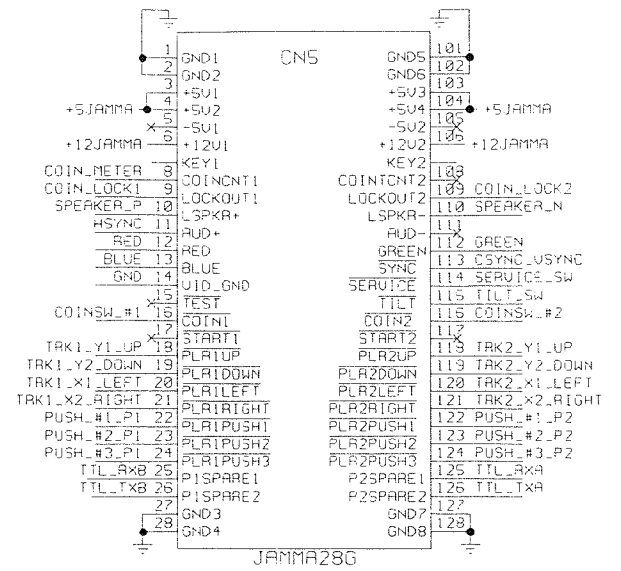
CN5

1 GND1
2 GND2
3 +5V1
+5JAMMA 4 +5V2
5 -5V1
+12JAMMA 6 +12V1
7 KEY1
COIN_METER 8 COINCNT1
COIN_LOCK1 9 LOCKOUT1
SPEAKER_P 10 LSPKR+
HSYNC 11 AUD+
RED 12 RED
BLUE 13 BLUE
GND 14 VID_GND
15 TEST
COINSW_#1 16 COIN1
17 START1
TRK1_Y1_UP 18 PLR1UP
TRK1_Y2_DOWN 19 PLR1DOWN
TRK1_X1_LEFT 20 PLR1LEFT
TRK1_X2_RIGHT 21 PLR1RIGHT
PUSH_#1_P1 22 PLR1PUSH1
PUSH_#2_P1 23 PLR1PUSH2
PUSH_#3_P1 24 PLR1PUSH3
TTL_RXB 25 P1SPARE1
TTL_TXB 26 P1SPARE2
27 GND3
28 GND4

GND5 101
GND6 102
+5V3 103
+5V4 104 +5JAMMA
-5V2 105
+12V2 106 +12JAMMA
KEY2 107
COINCNT2 108
LOCKOUT2 109 COIN_LOCK2
LSPKR- 110 SPEAKER_N
AUD- 111
GREEN 112 GREEN
SYNC 113 CSYNC_VSYNC
SERVICE 114 SERVICE_SW
TILT 115 TILT_SW
COIN2 116 COINSW_#2
START2 117
PLR2UP 118 TRK2_Y1_UP
PLR2DOWN 119 TRK2_Y2_DOWN
PLR2LEFT 120 TRK2_X1_LEFT
PLR2RIGHT 121 TRK2_X2_RIGHT
PLR2PUSH1 122 PUSH_#1_P2
PLR2PUSH2 123 PUSH_#2_P2
PLR2PUSH3 124 PUSH_#3_P2
P2SPARE1 125 TTL_RXA
P2SPARE2 126 TTL_TXA
GND7 127
GND8 128

JAMMA28G